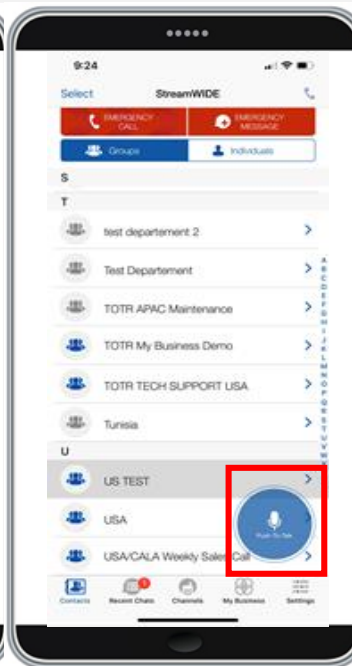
9:24

Select StreamWIDE

EMERGENCY CALL

EMERGENCY MESSAGE

Groups

Individuals

S

T

test departement 2

Test Departement

TOTR APAC Maintenance

TOTR My Business Demo

TOTR TECH SUPPORT USA

Tunisia

U

US TEST

USA

USA/CALA Weekly Sales Call

Push-To-Talk

A B C D E F G H I J K L M N O P Q R S T U V W X Y Z #

Contacts

1

Recent Chats

Channels

My Business

Settings